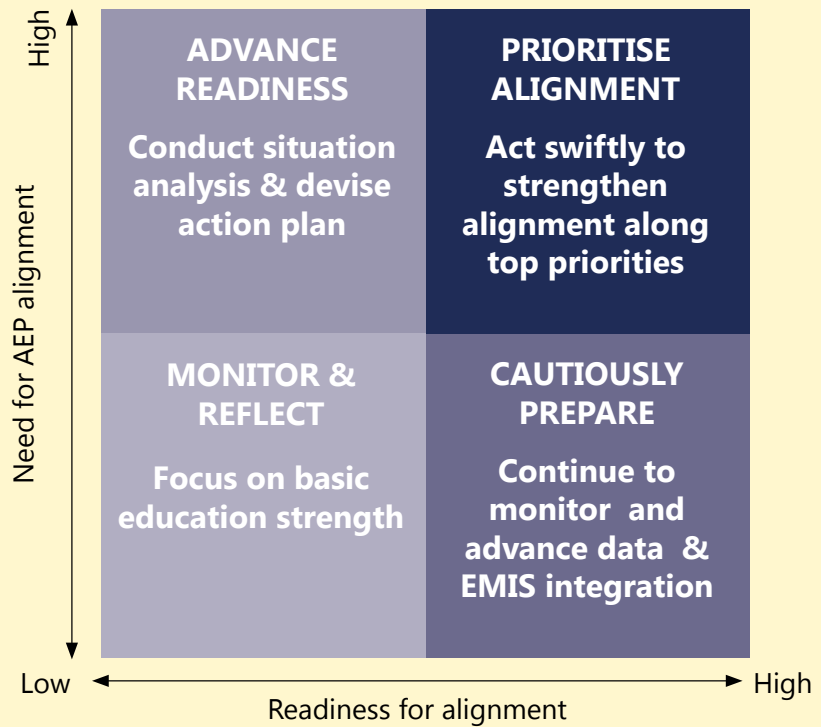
High

ADVANCE READINESS

Conduct situation analysis & devise action plan

PRIORITISE ALIGNMENT

Act swiftly to strengthen alignment along top priorities

MONITOR & REFLECT

Focus on basic education strength

CAUTIOUSLY PREPARE

Continue to monitor and advance data & EMIS integration

Need for AEP alignment

Low

High

Readiness for alignment